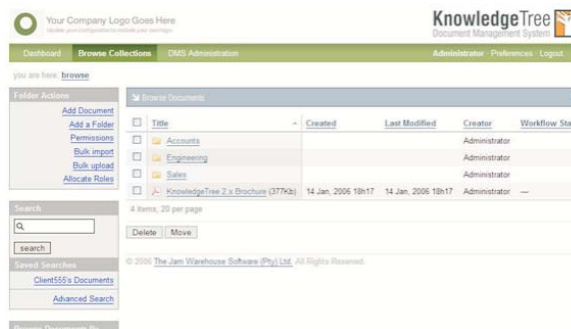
Your Company Logo Goes Here
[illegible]

KnowledgeTree
Document Management System

Dashboard Browse Collections DMS Administration

Administrator · Preferences · Logout

you are here: browse

Folder Actions
Add Document
Add a Folder
Permissions
Bulk import
Bulk upload
Allocate Roles

Browse Documents

| | Title | Created | Last Modified | Creator | Workflow Sta |
|---|---|---|---|---|---|
| | Accounts | | | Administrator | |
| | Engineering | | | Administrator | |
| | Sales | | | Administrator | |
| | KnowledgeTree 2.x Brochure (377Kb) | 14 Jan, 2006 18h17 | 14 Jan, 2006 18h17 | Administrator | — |

4 items, 20 per page

Delete Move

Search

search

Saved Searches
Client555's Documents
Advanced Search

© 2006 The Jam Warehouse Software (Pty) Ltd. All Rights Reserved.

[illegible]